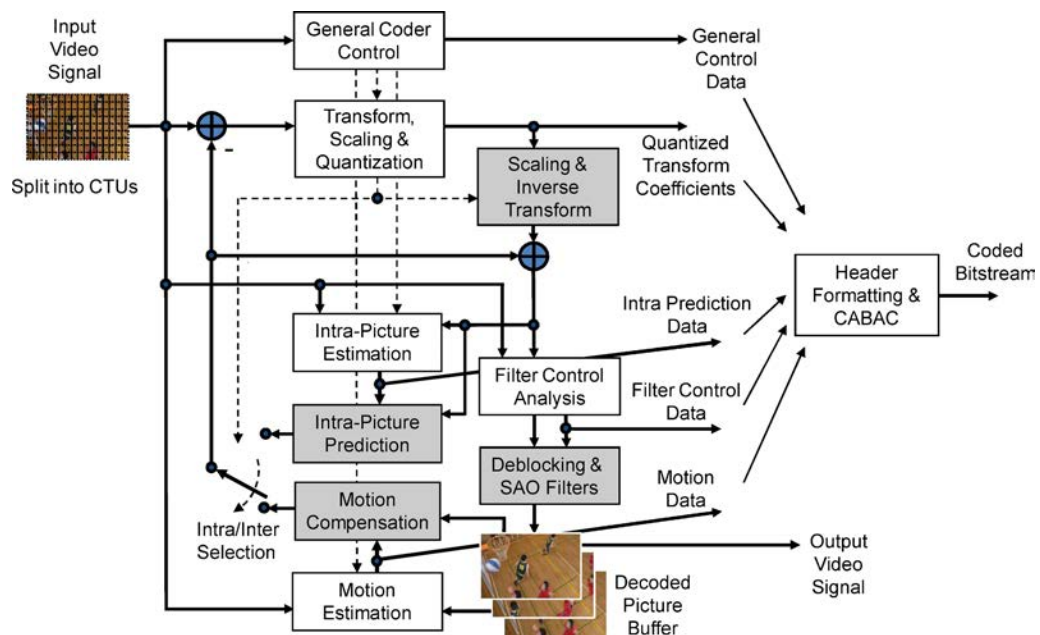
Input Video Signal

Split into CTUs

General Coder Control

General Control Data

Transform, Scaling & Quantization

-

Quantized Transform Coefficients

Scaling & Inverse Transform

Coded Bitstream

Header Formatting & CABAC

Intra Prediction Data

Intra-Picture Estimation

Filter Control Analysis

Filter Control Data

Intra-Picture Prediction

Deblocking & SAO Filters

Motion Data

Motion Compensation

Intra/Inter Selection

Output Video Signal

Motion Estimation

Decoded Picture Buffer